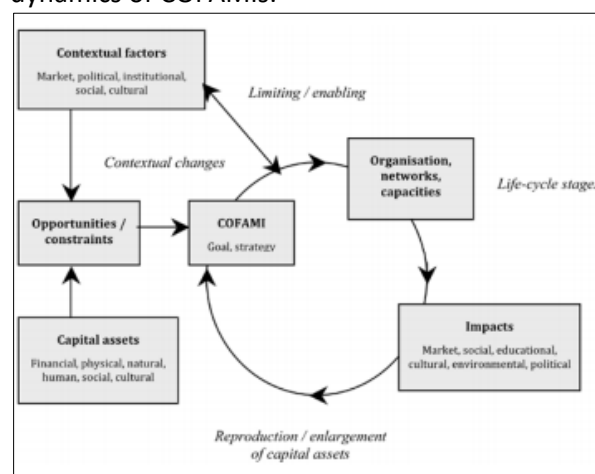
dynamics of COFAMIs.

Contextual factors
Market, political, institutional, social, cultural

Limiting / enabling

Contextual changes

Organisation, networks, capacities

Life-cycle stages

Opportunities / constraints

COFAMI
Goal, strategy

Capital assets
Financial, physical, natural, human, social, cultural

Impacts
Market, social, educational, cultural, environmental, political

Reproduction / enlargement of capital assets